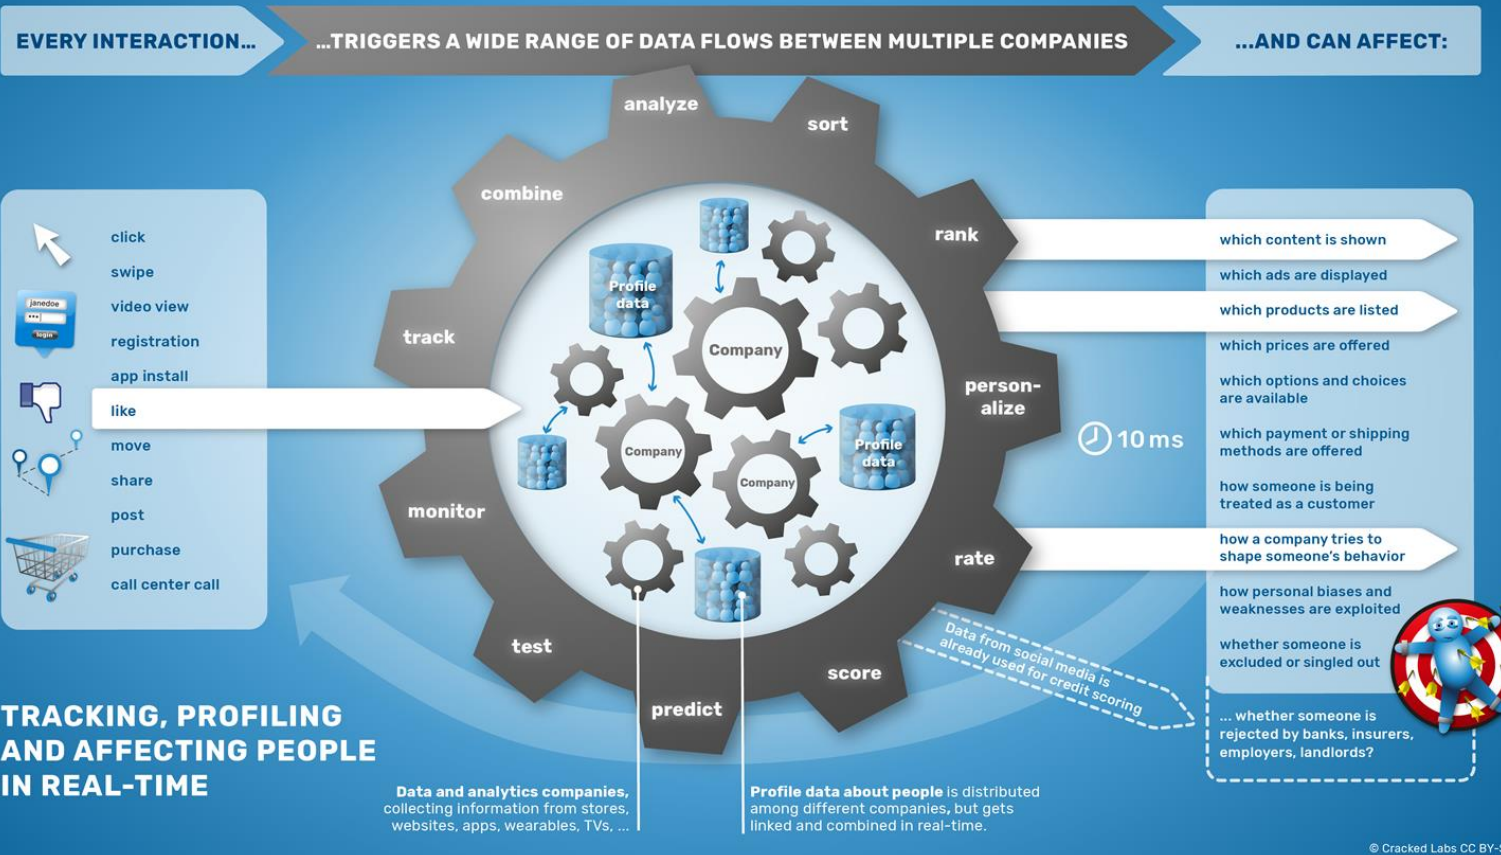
EVERY INTERACTION…

…TRIGGERS A WIDE RANGE OF DATA FLOWS BETWEEN MULTIPLE COMPANIES

…AND CAN AFFECT:

click
swipe
video view
registration
app install
like
move
share
post
purchase
call center call

janedoe
login

analyze
sort
rank
person-alize
rate
score
predict
test
monitor
track
combine

Profile data
Company
Company
Company
Profile data

10 ms

which content is shown
which ads are displayed
which products are listed
which prices are offered
which options and choices are available
which payment or shipping methods are offered
how someone is being treated as a customer
how a company tries to shape someone's behavior
how personal biases and weaknesses are exploited
whether someone is excluded or singled out

Data from social media is already used for credit scoring

… whether someone is rejected by banks, insurers, employers, landlords?

TRACKING, PROFILING AND AFFECTING PEOPLE IN REAL-TIME

Data and analytics companies, collecting information from stores, websites, apps, wearables, TVs, …

Profile data about people is distributed among different companies, but gets linked and combined in real-time.

© Cracked Labs CC BY-